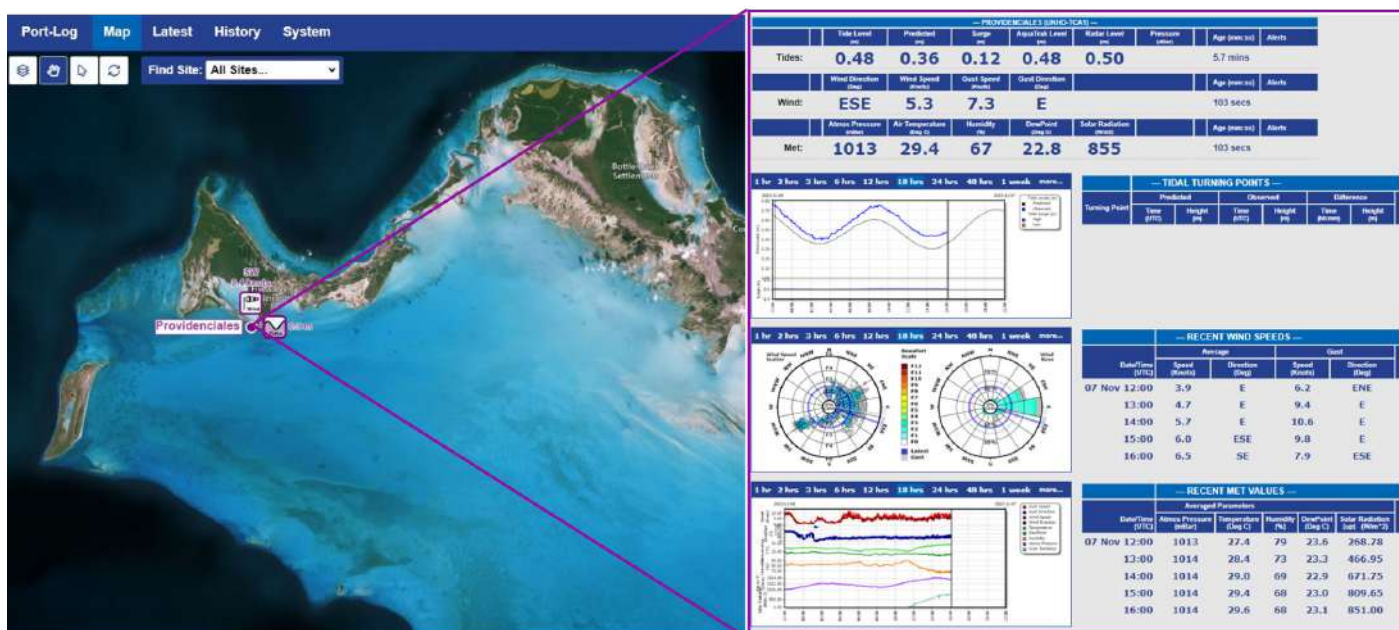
Port-Log Map Latest History System

Find Site: All Sites...

Bottle Creek Settlement

SW

Providenciales

— PROVIDENCIALES (UNHO-TCA5) —

| | Tide Level (m) | Predicted (m) | Surge (m) | AquaTrak Level (m) | Radar Level (m) | Pressure (mbar) | | Age (mm:ss) | Alerts |
|---|---|---|---|---|---|---|---|---|---|
| Tides: | 0.48 | 0.36 | 0.12 | 0.48 | 0.50 | | | 5.7 mins | |

| | Wind Direction (Deg) | Wind Speed (Knots) | Gust Speed (Knots) | Gust Direction (Deg) | | | | Age (mm:ss) | Alerts |
|---|---|---|---|---|---|---|---|---|---|
| Wind: | ESE | 5.3 | 7.3 | E | | | | 103 secs | |

| | Atmos Pressure (mbar) | Air Temperature (Deg C) | Humidity (%) | DewPoint (Deg C) | Solar Radiation (W/m2) | | | Age (mm:ss) | Alerts |
|---|---|---|---|---|---|---|---|---|---|
| Met: | 1013 | 29.4 | 67 | 22.8 | 855 | | | 103 secs | |

1 hr 2 hrs 3 hrs 6 hrs 12 hrs 18 hrs 24 hrs 48 hrs 1 week more...

— TIDAL TURNING POINTS —

| Turning Point | Predicted Time (UTC) | Predicted Height (m) | Observed Time (UTC) | Observed Height (m) | Difference Time (hh:mm) | Difference Height (m) |
|---|---|---|---|---|---|---|

1 hr 2 hrs 3 hrs 6 hrs 12 hrs 18 hrs 24 hrs 48 hrs 1 week more...

Wind Speed Scatter

Beaufort Scale

F12 F11 F10 F9 F8 F7 F6 F5 F4 F3 F2 F1 F0

Latest Gust

Wind Rose

N NNE NE ENE E ESE SE SSE S SSW SW WSW W WNW NW NNW

— RECENT WIND SPEEDS —

| Date/Time (UTC) | Average Speed (Knots) | Average Direction (Deg) | Gust Speed (Knots) | Gust Direction (Deg) |
|---|---|---|---|---|
| 07 Nov 12:00 | 3.9 | E | 6.2 | ENE |
| 13:00 | 4.7 | E | 9.4 | E |
| 14:00 | 5.7 | E | 10.6 | E |
| 15:00 | 6.0 | ESE | 9.8 | E |
| 16:00 | 6.5 | SE | 7.9 | ESE |

1 hr 2 hrs 3 hrs 6 hrs 12 hrs 18 hrs 24 hrs 48 hrs 1 week more...

— RECENT MET VALUES —

Averaged Parameters

| Date/Time (UTC) | Atmos Pressure (mBar) | Temperature (Deg C) | Humidity (%) | DewPoint (Deg C) | Solar Radiation (spt. (W/m^2)) |
|---|---|---|---|---|---|
| 07 Nov 12:00 | 1013 | 27.4 | 79 | 23.6 | 268.78 |
| 13:00 | 1014 | 28.4 | 73 | 23.3 | 466.95 |
| 14:00 | 1014 | 29.0 | 69 | 22.9 | 671.75 |
| 15:00 | 1014 | 29.4 | 68 | 23.0 | 809.65 |
| 16:00 | 1014 | 29.6 | 68 | 23.1 | 851.00 |